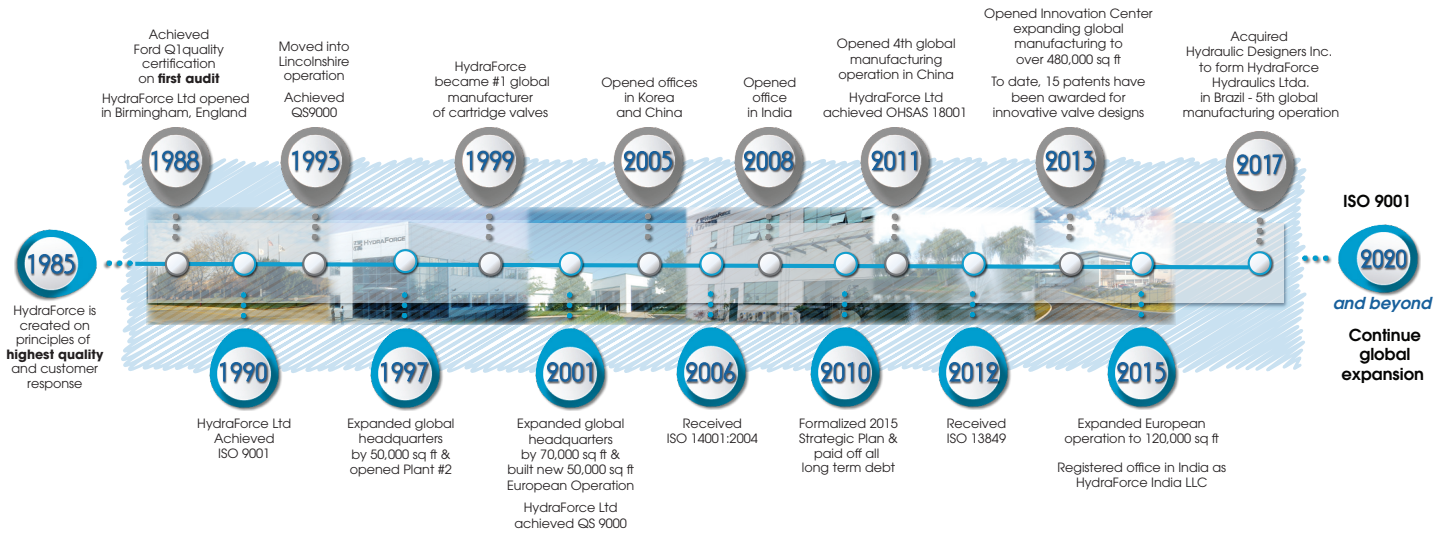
Achieved Ford Q1quality certification on **first audit**

HydraForce Ltd opened in Birmingham, England

1988

Moved into Lincolnshire operation

Achieved QS9000

1993

HydraForce became #1 global manufacturer of cartridge valves

1999

Opened offices in Korea and China

2005

Opened office in India

2008

Opened 4th global manufacturing operation in China

HydraForce Ltd achieved OHSAS 18001

2011

Opened Innovation Center expanding global manufacturing to over 480,000 sq ft

To date, 15 patents have been awarded for innovative valve designs

2013

Acquired Hydraulic Designers Inc. to form HydraForce Hydraulics Ltda. in Brazil - 5th global manufacturing operation

2017

1985

HydraForce is created on principles of **highest quality** and customer response

1990

HydraForce Ltd Achieved ISO 9001

1997

Expanded global headquarters by 50,000 sq ft & opened Plant #2

2001

Expanded global headquarters by 70,000 sq ft & built new 50,000 sq ft European Operation

HydraForce Ltd achieved QS 9000

2006

Received ISO 14001:2004

2010

Formalized 2015 Strategic Plan & paid off all long term debt

2012

Received ISO 13849

2015

Expanded European operation to 120,000 sq ft

Registered office in India as HydraForce India LLC

ISO 9001

2020

and beyond

Continue global expansion

HydraForce